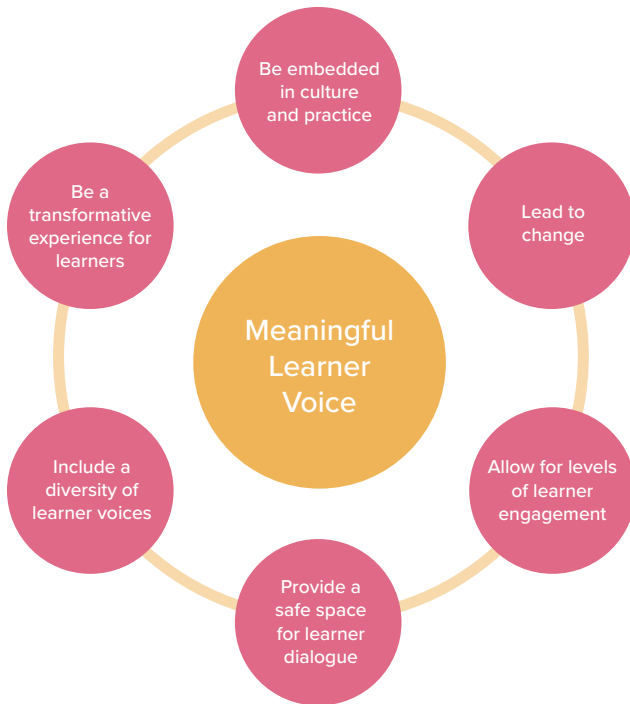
Meaningful Learner Voice

Be embedded in culture and practice

Lead to change

Allow for levels of learner engagement

Provide a safe space for learner dialogue

Include a diversity of learner voices

Be a transformative experience for learners